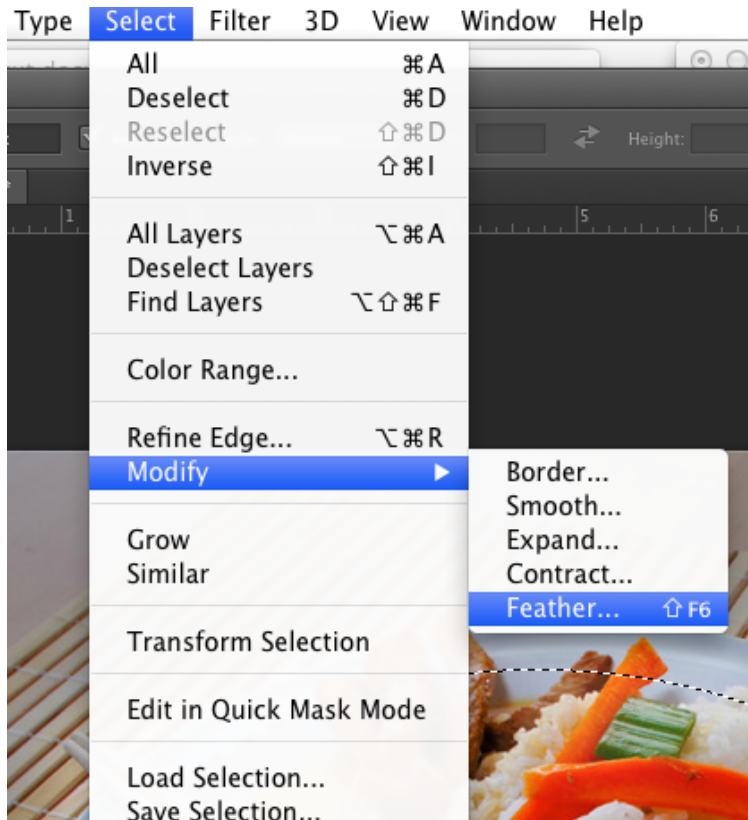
Type Select Filter 3D View Window Help

All ⌘A
Deselect ⌘D
Reselect ⇧⌘D
Inverse ⇧⌘I

All Layers ⌥⌘A
Deselect Layers
Find Layers ⌥⇧⌘F

Color Range...

Refine Edge... ⌥⌘R
Modify

Grow
Similar

Transform Selection

Edit in Quick Mask Mode

Load Selection...
Save Selection...

Border...
Smooth...
Expand...
Contract...
Feather... ⇧F6

Height:
1
5
6